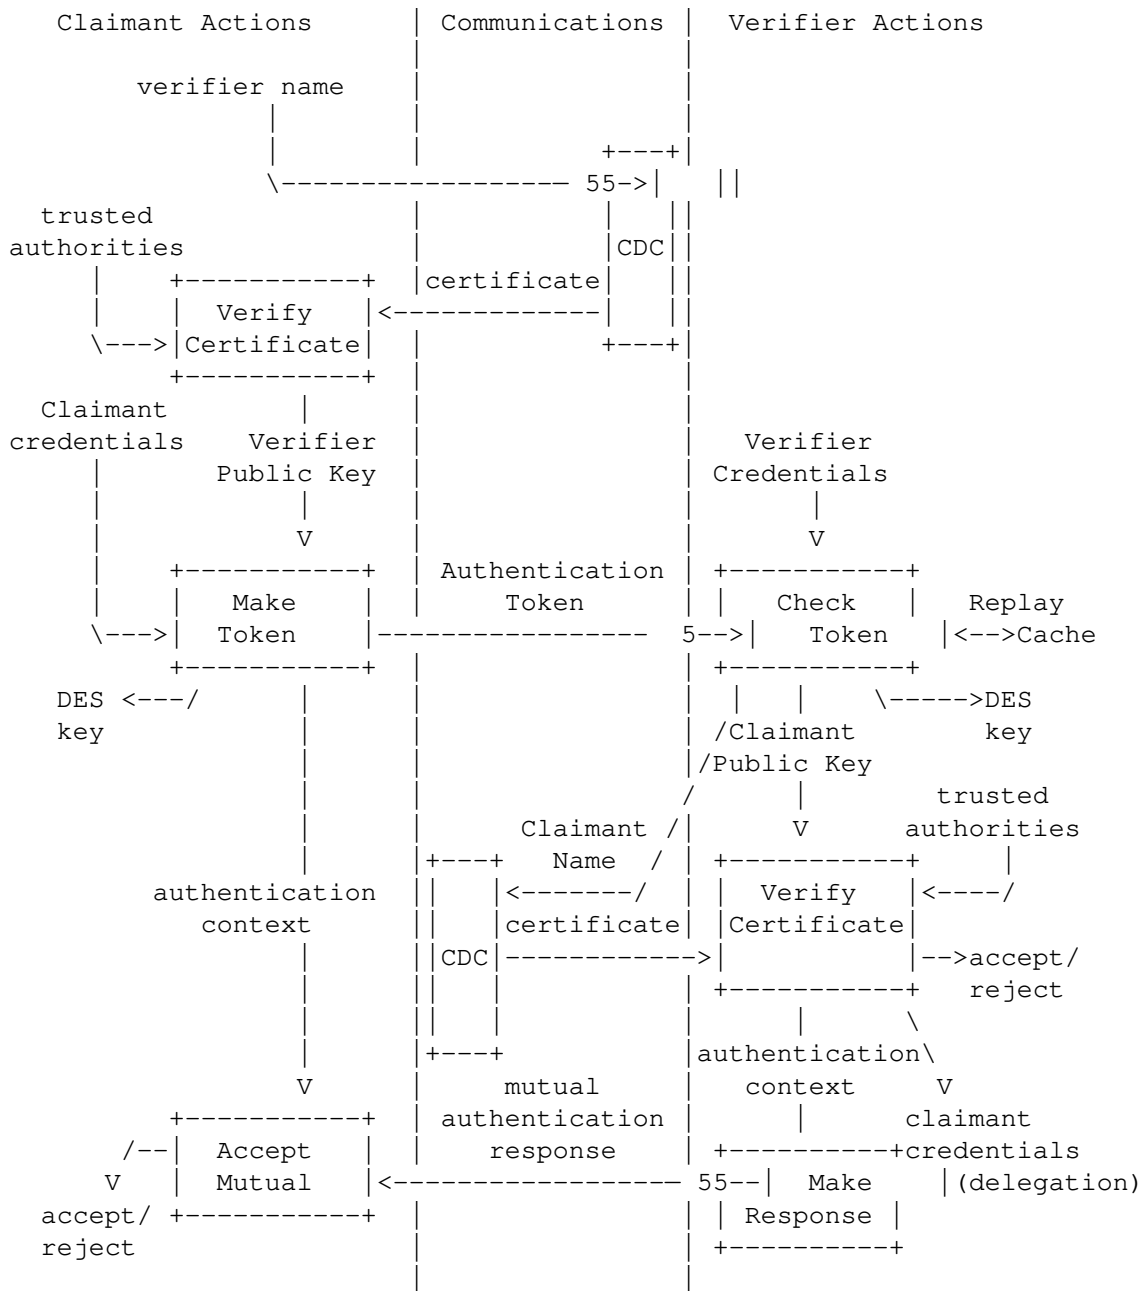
Claimant Actions | Communications | Verifier Actions

verifier name

55->

trusted authorities

CDC

certificate

Verify Certificate

Claimant credentials

Verifier Public Key

V

Verifier Credentials

V

Authentication Token

Make Token

5-->

Check Token

Replay <-->Cache

DES <---/ key

\----->DES key

/Claimant /Public Key

V

trusted authorities

Claimant / Name /

<-------/

certificate

Verify Certificate

<----/

authentication context

CDC

-->accept/ reject

authentication context

V

claimant credentials (delegation)

V

mutual authentication response

Accept Mutual

55--

Make Response

V

accept/ reject